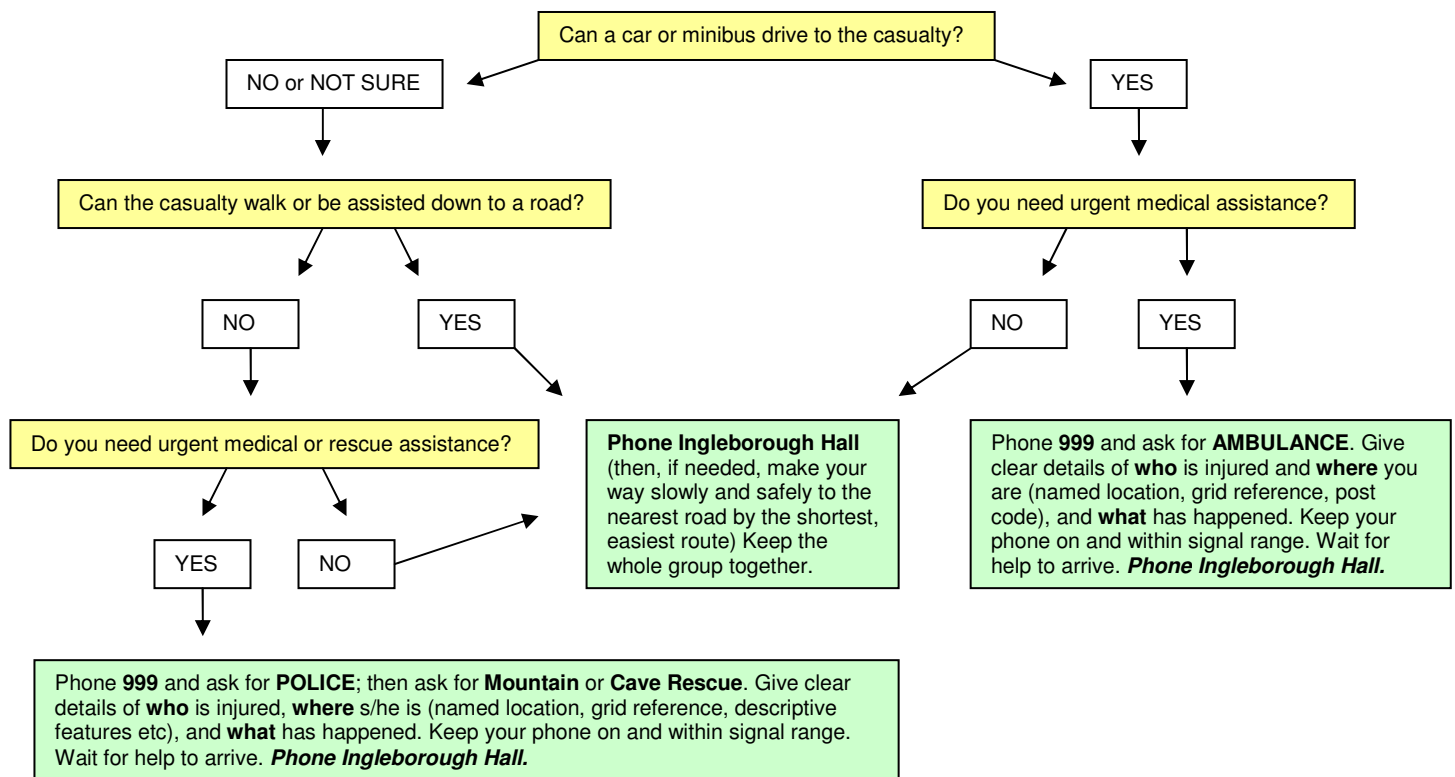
Can a car or minibus drive to the casualty?

NO or NOT SURE

YES

Can the casualty walk or be assisted down to a road?

Do you need urgent medical assistance?

NO

YES

NO

YES

Do you need urgent medical or rescue assistance?

**Phone Ingleborough Hall** (then, if needed, make your way slowly and safely to the nearest road by the shortest, easiest route) Keep the whole group together.

Phone **999** and ask for **AMBULANCE**. Give clear details of **who** is injured and **where** you are (named location, grid reference, post code), and **what** has happened. Keep your phone on and within signal range. Wait for help to arrive. ***Phone Ingleborough Hall.***

YES

NO

Phone **999** and ask for **POLICE**; then ask for **Mountain** or **Cave Rescue**. Give clear details of **who** is injured, **where** s/he is (named location, grid reference, descriptive features etc), and **what** has happened. Keep your phone on and within signal range. Wait for help to arrive. ***Phone Ingleborough Hall.***